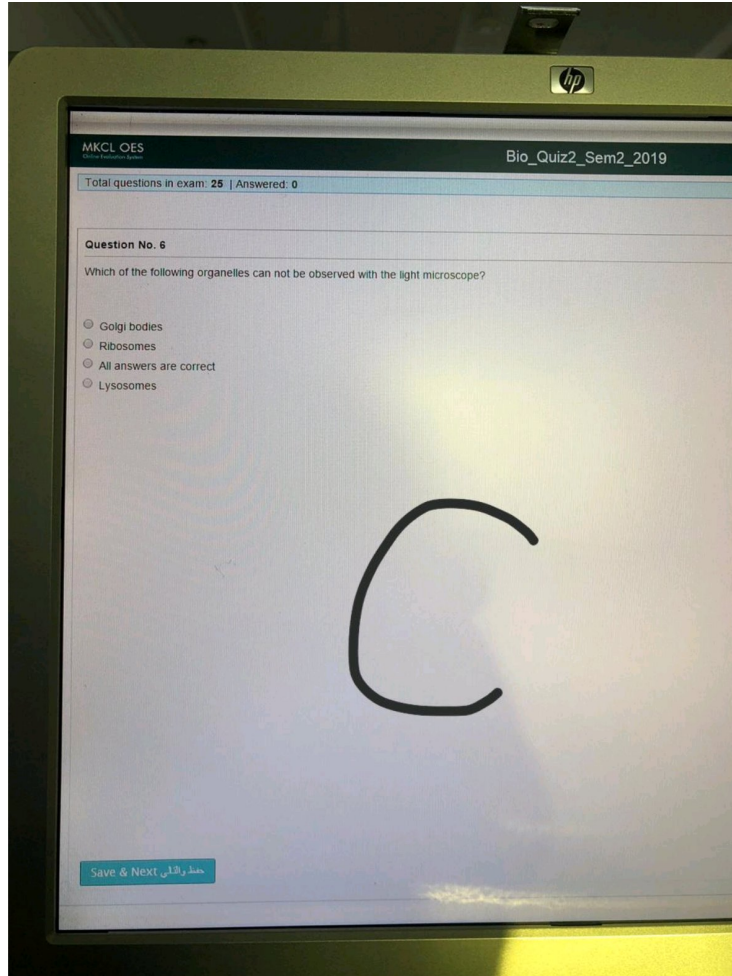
hp

MKCL OES
Online Evaluation System

Bio_Quiz2_Sem2_2019

Total questions in exam: 25 | Answered: 0

Question No. 6

Which of the following organelles can not be observed with the light microscope?

Golgi bodies
Ribosomes
All answers are correct
Lysosomes

C

Save & Next حفظ والتالي